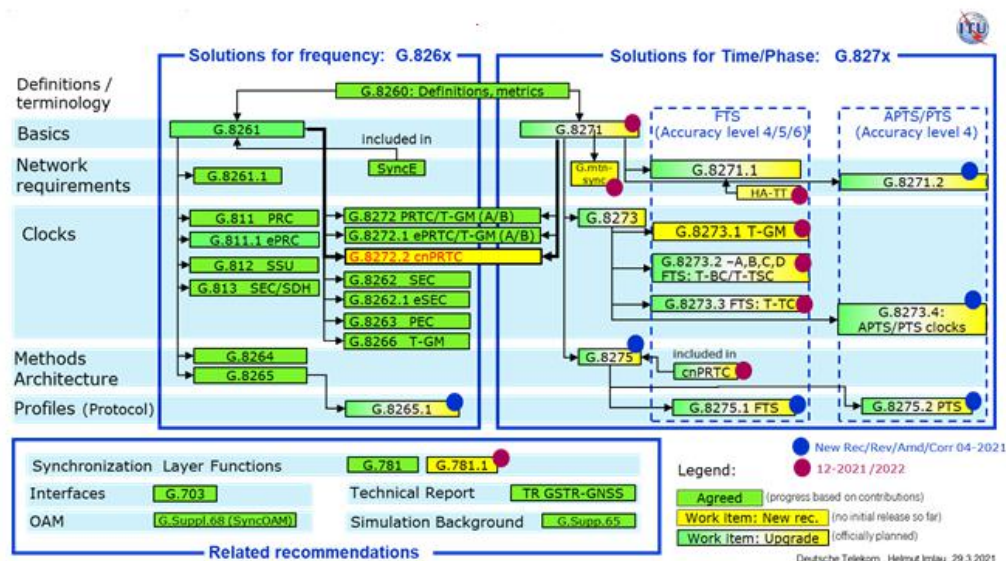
ITU

Solutions for frequency: G.826x

Solutions for Time/Phase: G.827x

Definitions / terminology

G.8260: Definitions, metrics

Basics

G.8261

included in

SyncE

G.8271

FTS (Accuracy level 4/5/6)

APTS/PTS (Accuracy level 4)

Network requirements

G.8261.1

G.mtn-sync

G.8271.1

HA-TT

G.8271.2

Clocks

G.811 PRC

G.811.1 ePRC

G.812 SSU

G.813 SEC/SDH

G.8272 PRTC/T-GM (A/B)

G.8272.1 ePRTC/T-GM (A/B)

G.8272.2 cnPRTC

G.8262 SEC

G.8262.1 eSEC

G.8263 PEC

G.8266 T-GM

G.8273

G.8273.1 T-GM

G.8273.2 –A,B,C,D FTS: T-BC/T-TSC

G.8273.3 FTS: T-TC

G.8273.4: APTS/PTS clocks

Methods Architecture

G.8264

G.8265

G.8275

included in

cnPRTC

Profiles (Protocol)

G.8265.1

G.8275.1 FTS

G.8275.2 PTS

Synchronization Layer Functions

G.781

G.781.1

Interfaces

G.703

Technical Report

TR GSTR-GNSS

OAM

G.Suppl.68 (SyncOAM)

Simulation Background

G.Supp.65

Related recommendations

New Rec/Rev/Amd/Corr 04-2021

12-2021/2022

Legend:

Agreed (progress based on contributions)

Work item: New rec. (no initial release so far)

Work item: Upgrade (officially planned)

Deutsche Telekom, Helmut Imlau, 29.3.2021